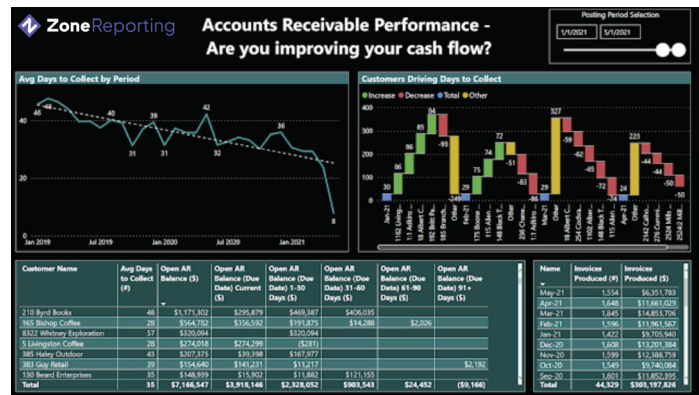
ZoneReporting

Accounts Receivable Performance - Are you improving your cash flow?

Posting Period Selection
1/1/2021 5/1/2021

Avg Days to Collect by Period

46 48 40 31 39 31 42 36 32 8
40 20 0
Jan 2019 Jul 2019 Jan 2020 Jul 2020 Jan 2021

Customers Driving Days to Collect

Increase Decrease Total Other

30 86 176 284 382 -249 133 106 196 275 -83 -65 -14 327 -56 -80 -61 -45 20 223 -62 -50 -50

Jan-21 1162 Living... 11 Adidas ... 18 Albert C... 165 Bishop... 165 Branch... Other Feb-21 176 Boone... 11 Adidas ... 148 Black T... 236 Chinese... 11 Adidas ... Other Mar-21 18 Albert C... 11 Adidas ... 1162 Albe... 15 Albert C... 165 Bishop... Other Apr-21 2142 Colle... 255 Blac... 2324 Mills... 2342 Mill... Other

| Customer Name | Avg Days to Collect (#) | Open AR Balance ($) | Open AR Balance (Due Date) Current ($) | Open AR Balance (Due Date) 1-30 Days ($) | Open AR Balance (Due Date) 31-60 Days ($) | Open AR Balance (Due Date) 61-90 Days ($) | Open AR Balance (Due Date) 91+ Days ($) |
|---|---|---|---|---|---|---|---|
| 210 Byrd Books | 48 | $1,171,302 | $295,879 | $469,387 | $406,035 | | |
| 165 Bishop Coffee | 28 | $564,782 | $356,592 | $191,875 | $14,288 | $2,026 | |
| 8322 Whitney Exploration | 57 | $320,094 | | $320,094 | | | |
| 5 Livingston Coffee | 28 | $274,018 | $274,299 | ($281) | | | |
| 385 Haley Outdoor | 43 | $207,375 | $39,398 | $167,977 | | | |
| 383 Guy Retail | 39 | $154,640 | $141,231 | $11,217 | | | $2,192 |
| 130 Beard Enterprises | 35 | $148,939 | $15,902 | $11,882 | $121,155 | | |
| Total | 35 | $7,166,547 | $3,918,146 | $2,328,052 | $903,543 | $24,452 | ($9,166) |

| Name | Invoices Produced (#) | Invoices Produced ($) |
|---|---|---|
| May-21 | 1,554 | $6,351,783 |
| Apr-21 | 1,648 | $11,661,029 |
| Mar-21 | 1,845 | $14,853,706 |
| Feb-21 | 1,596 | $11,961,567 |
| Jan-21 | 1,422 | $9,705,940 |
| Dec-20 | 1,608 | $13,201,384 |
| Nov-20 | 1,549 | $12,388,759 |
| Oct-20 | 1,549 | $9,740,084 |
| Sep-20 | 1,601 | $11,852,895 |
| Total | 44,329 | $303,197,826 |